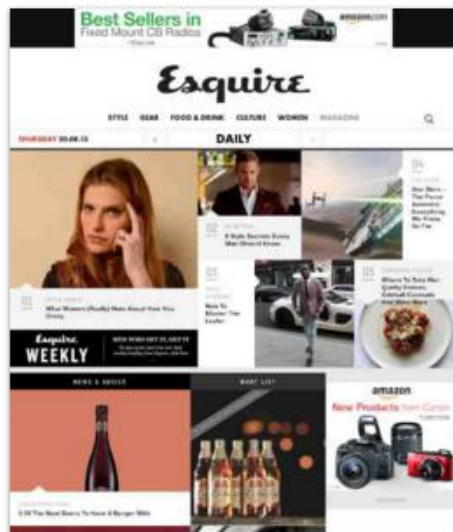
Best Sellers in
Fixed Mount CB Radios

amazon.com

Esquire

STYLE GEAR FOOD & DRINK CULTURE WOMEN MAGAZINE

THURSDAY 20.08.15

DAILY

01
What Women (Really) Hate About Your Body

02
8 Style Secrets Every Man Should Know

03
How To Master The Loafer

04
Star Wars – The Force Awakens: Everything We Know So Far

05
Where To Take Her: Quirky Cuisine, Cocktail Cornucopia

Esquire WEEKLY

NEWS & ADVICE

WHAT LIST

5 Of The Best Beers To Have A Burger With

amazon
New Products from Canon